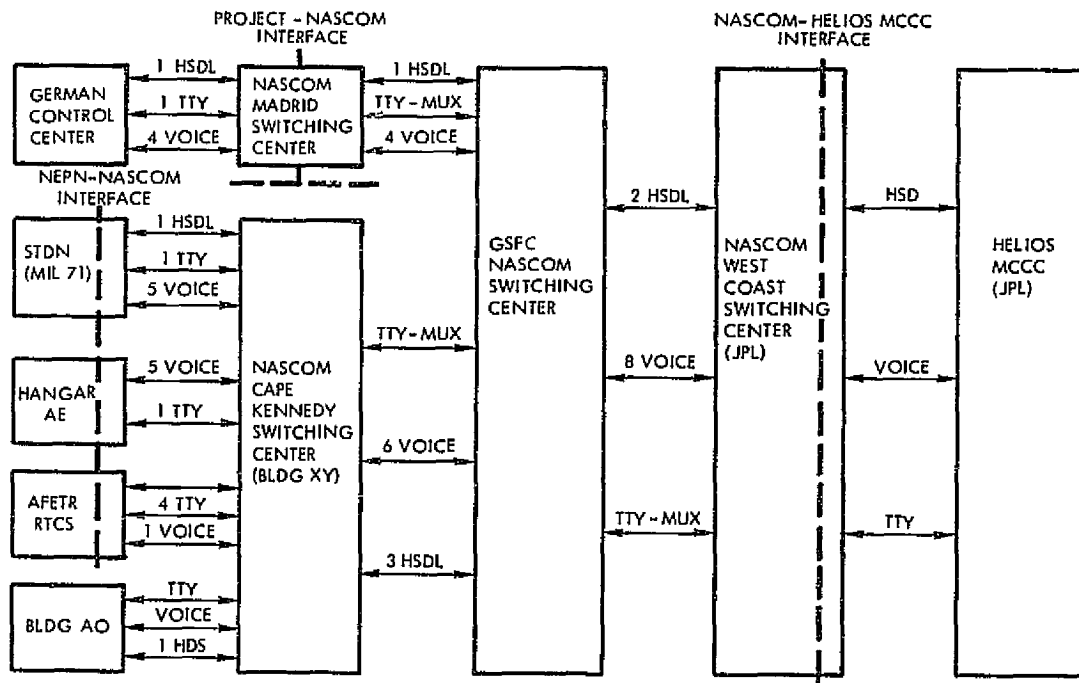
PROJECT - NASCOM INTERFACE

NASCOM- HELIOS MCCC INTERFACE

GERMAN CONTROL CENTER

1 HSDL
1 TTY
4 VOICE

NASCOM MADRID SWITCHING CENTER

1 HSDL
TTY - MUX
4 VOICE

NEPN-NASCOM INTERFACE

STDN (MIL 71)

1 HSDL
1 TTY
5 VOICE

HANGAR AE

5 VOICE
1 TTY

AFETR RTCS

4 TTY
1 VOICE

BLDG AO

TTY
VOICE
1 HDS

NASCOM CAPE KENNEDY SWITCHING CENTER (BLDG XY)

TTY - MUX
6 VOICE
3 HSDL

GSFC NASCOM SWITCHING CENTER

2 HSDL
8 VOICE
TTY - MUX

NASCOM WEST COAST SWITCHING CENTER (JPL)

HSD
VOICE
TTY

HELIOS MCCC (JPL)